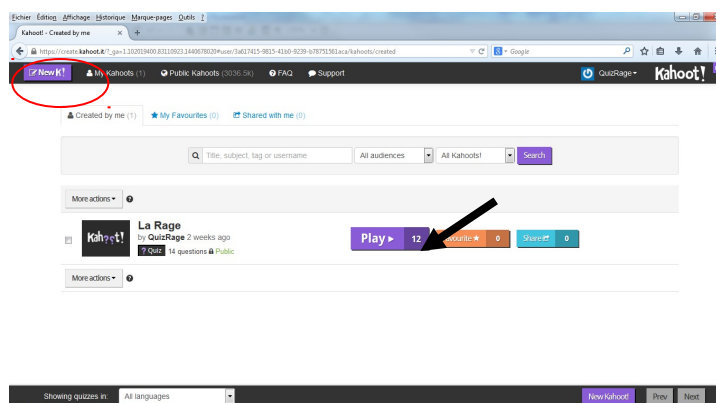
Eichier Édition Affichage Historique Marque-pages Outils ?

Kahoot! - Created by me ×

https://create.kahoot.it/?_ga=1.102819400.83110923.1440678039#user/3a617415-9815-41b0-9239-b78751561aca/kahoots/created

Google

New K! My Kahoots (1) Public Kahoots (3036.5k) FAQ Support

QuizRage Kahoot!

Created by me (1) My Favourites (0) Shared with me (0)

Title, subject, tag or username All audiences All Kahoots! Search

More actions

La Rage
by QuizRage 2 weeks ago
? Quiz 14 questions Public

Play 12 Favourite 0 Share 0

More actions

Showing quizzes in: All languages

New Kahoot! Prev Next